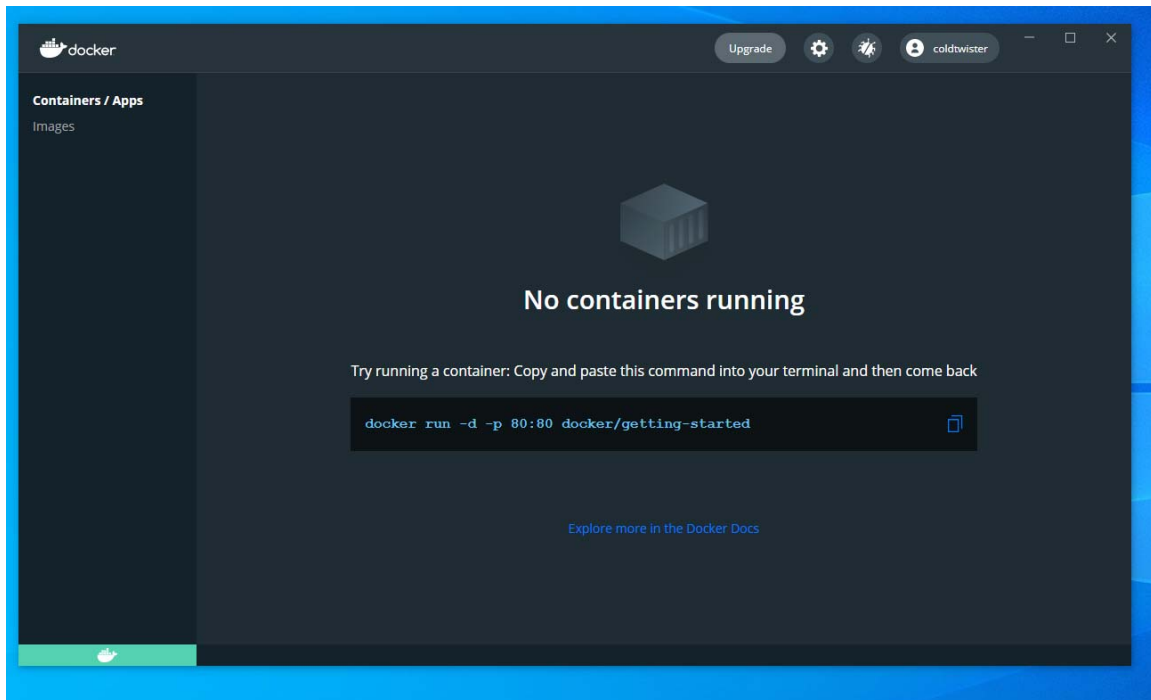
docker

Upgrade

coldtwister

Containers / Apps

Images

No containers running

Try running a container: Copy and paste this command into your terminal and then come back

docker run -d -p 80:80 docker/getting-started

Explore more in the Docker Docs